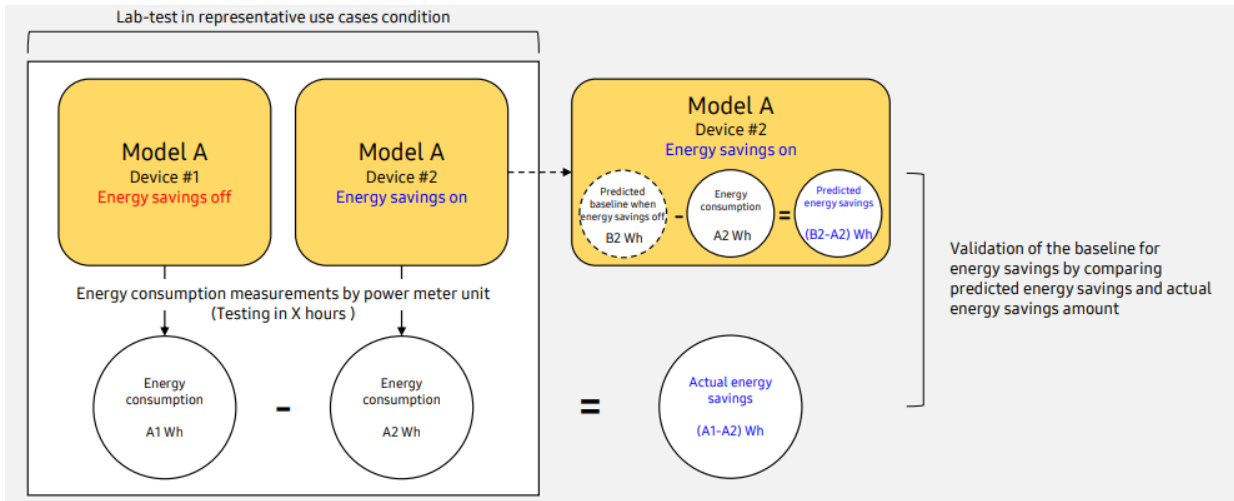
Lab-test in representative use cases condition

Model A
Device #1
Energy savings off

Model A
Device #2
Energy savings on

Energy consumption measurements by power meter unit
(Testing in X hours )

Energy consumption
A1 Wh

-

Energy consumption
A2 Wh

=

Actual energy savings
(A1-A2) Wh

Model A
Device #2
Energy savings on

Predicted baseline when energy savings off
B2 Wh

-

Energy consumption
A2 Wh

=

Predicted energy savings
(B2-A2) Wh

Validation of the baseline for energy savings by comparing predicted energy savings and actual energy savings amount